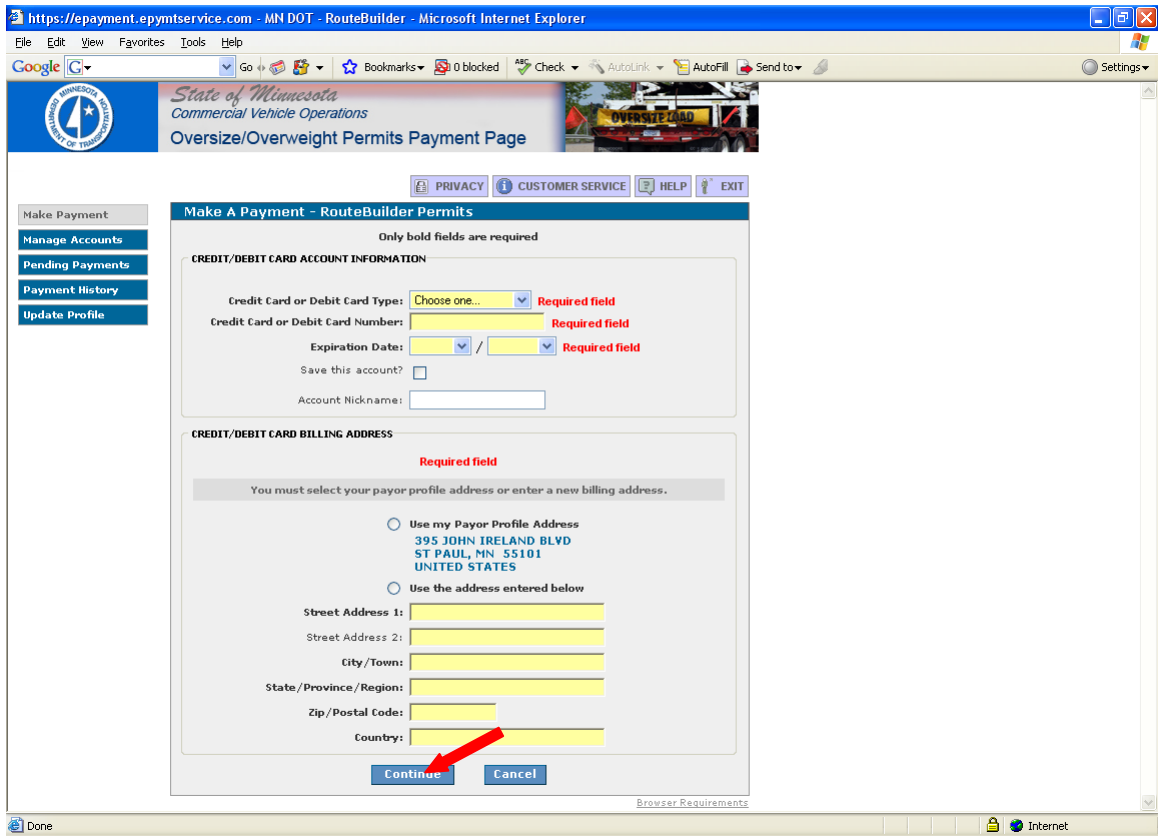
https://epayment.epymtservice.com - MN DOT - RouteBuilder - Microsoft Internet Explorer

File Edit View Favorites Tools Help

Google G Go Bookmarks 0 blocked Check AutoLink AutoFill Send to Settings

MINNESOTA DEPARTMENT OF TRANSPORTATION

State of Minnesota
Commercial Vehicle Operations
Oversize/Overweight Permits Payment Page

OVERSIZE LOAD

PRIVACY CUSTOMER SERVICE HELP EXIT

Make Payment
Manage Accounts
Pending Payments
Payment History
Update Profile

Make A Payment - RouteBuilder Permits

Only bold fields are required

CREDIT/DEBIT CARD ACCOUNT INFORMATION

Credit Card or Debit Card Type: Choose one... Required field
Credit Card or Debit Card Number: Required field
Expiration Date: / Required field
Save this account?
Account Nickname:

CREDIT/DEBIT CARD BILLING ADDRESS

Required field

You must select your payor profile address or enter a new billing address.

Use my Payor Profile Address
395 JOHN IRELAND BLVD
ST PAUL, MN 55101
UNITED STATES

Use the address entered below

Street Address 1:
Street Address 2:
City/Town:
State/Province/Region:
Zip/Postal Code:
Country:

Continue Cancel

Browser Requirements

Done Internet